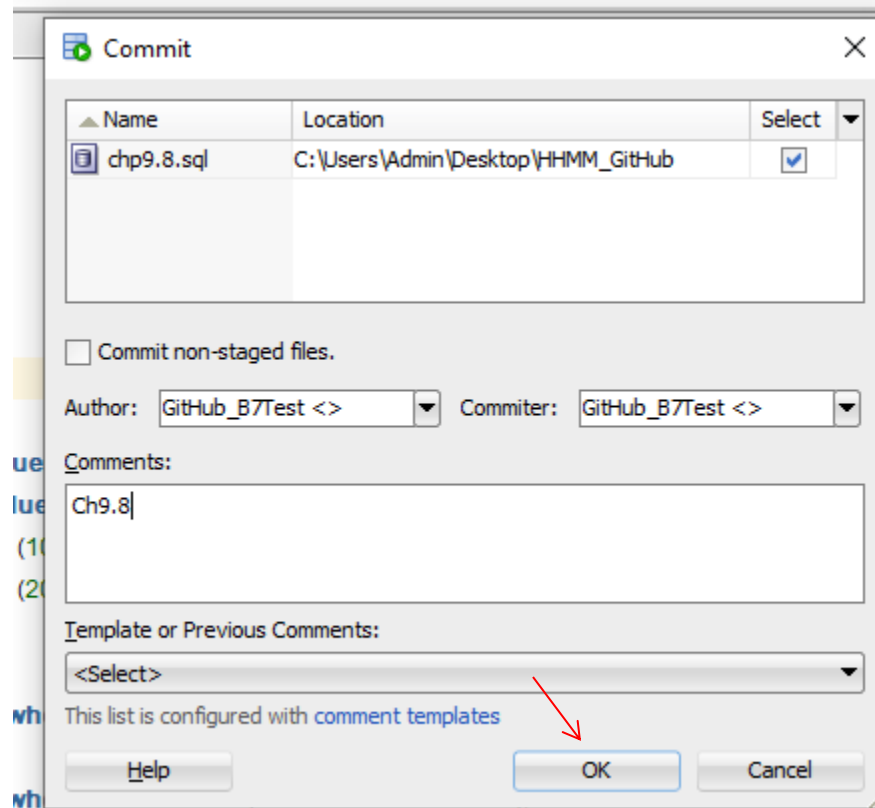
Commit

| Name | Location | Select |
|---|---|---|
| chp9.8.sql | C:\Users\Admin\Desktop\HHMM_GitHub | ☑ |

Commit non-staged files.

Author: GitHub_B7Test <>

Commiter: GitHub_B7Test <>

Comments:

Ch9.8

Template or Previous Comments:

<Select>

This list is configured with comment templates

Help

OK

Cancel

ue
lue
(1(
(2(
wh
wh